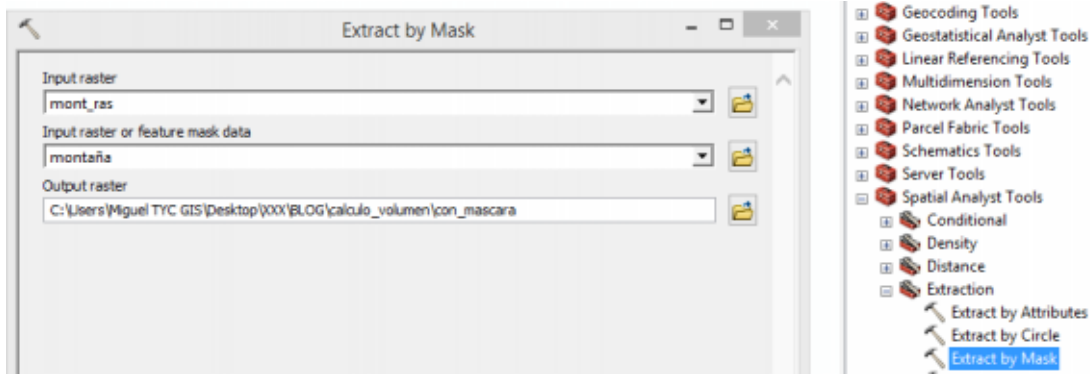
Extract by Mask

Input raster
mont_ras
Input raster or feature mask data
montaña
Output raster
C:\Users\Miguel TYC GIS\Desktop\XXX\BLOG\calculo_volumen\con_mascara

Geocoding Tools
Geostatistical Analyst Tools
Linear Referencing Tools
Multidimension Tools
Network Analyst Tools
Parcel Fabric Tools
Schematics Tools
Server Tools
Spatial Analyst Tools
Conditional
Density
Distance
Extraction
Extract by Attributes
Extract by Circle
Extract by Mask